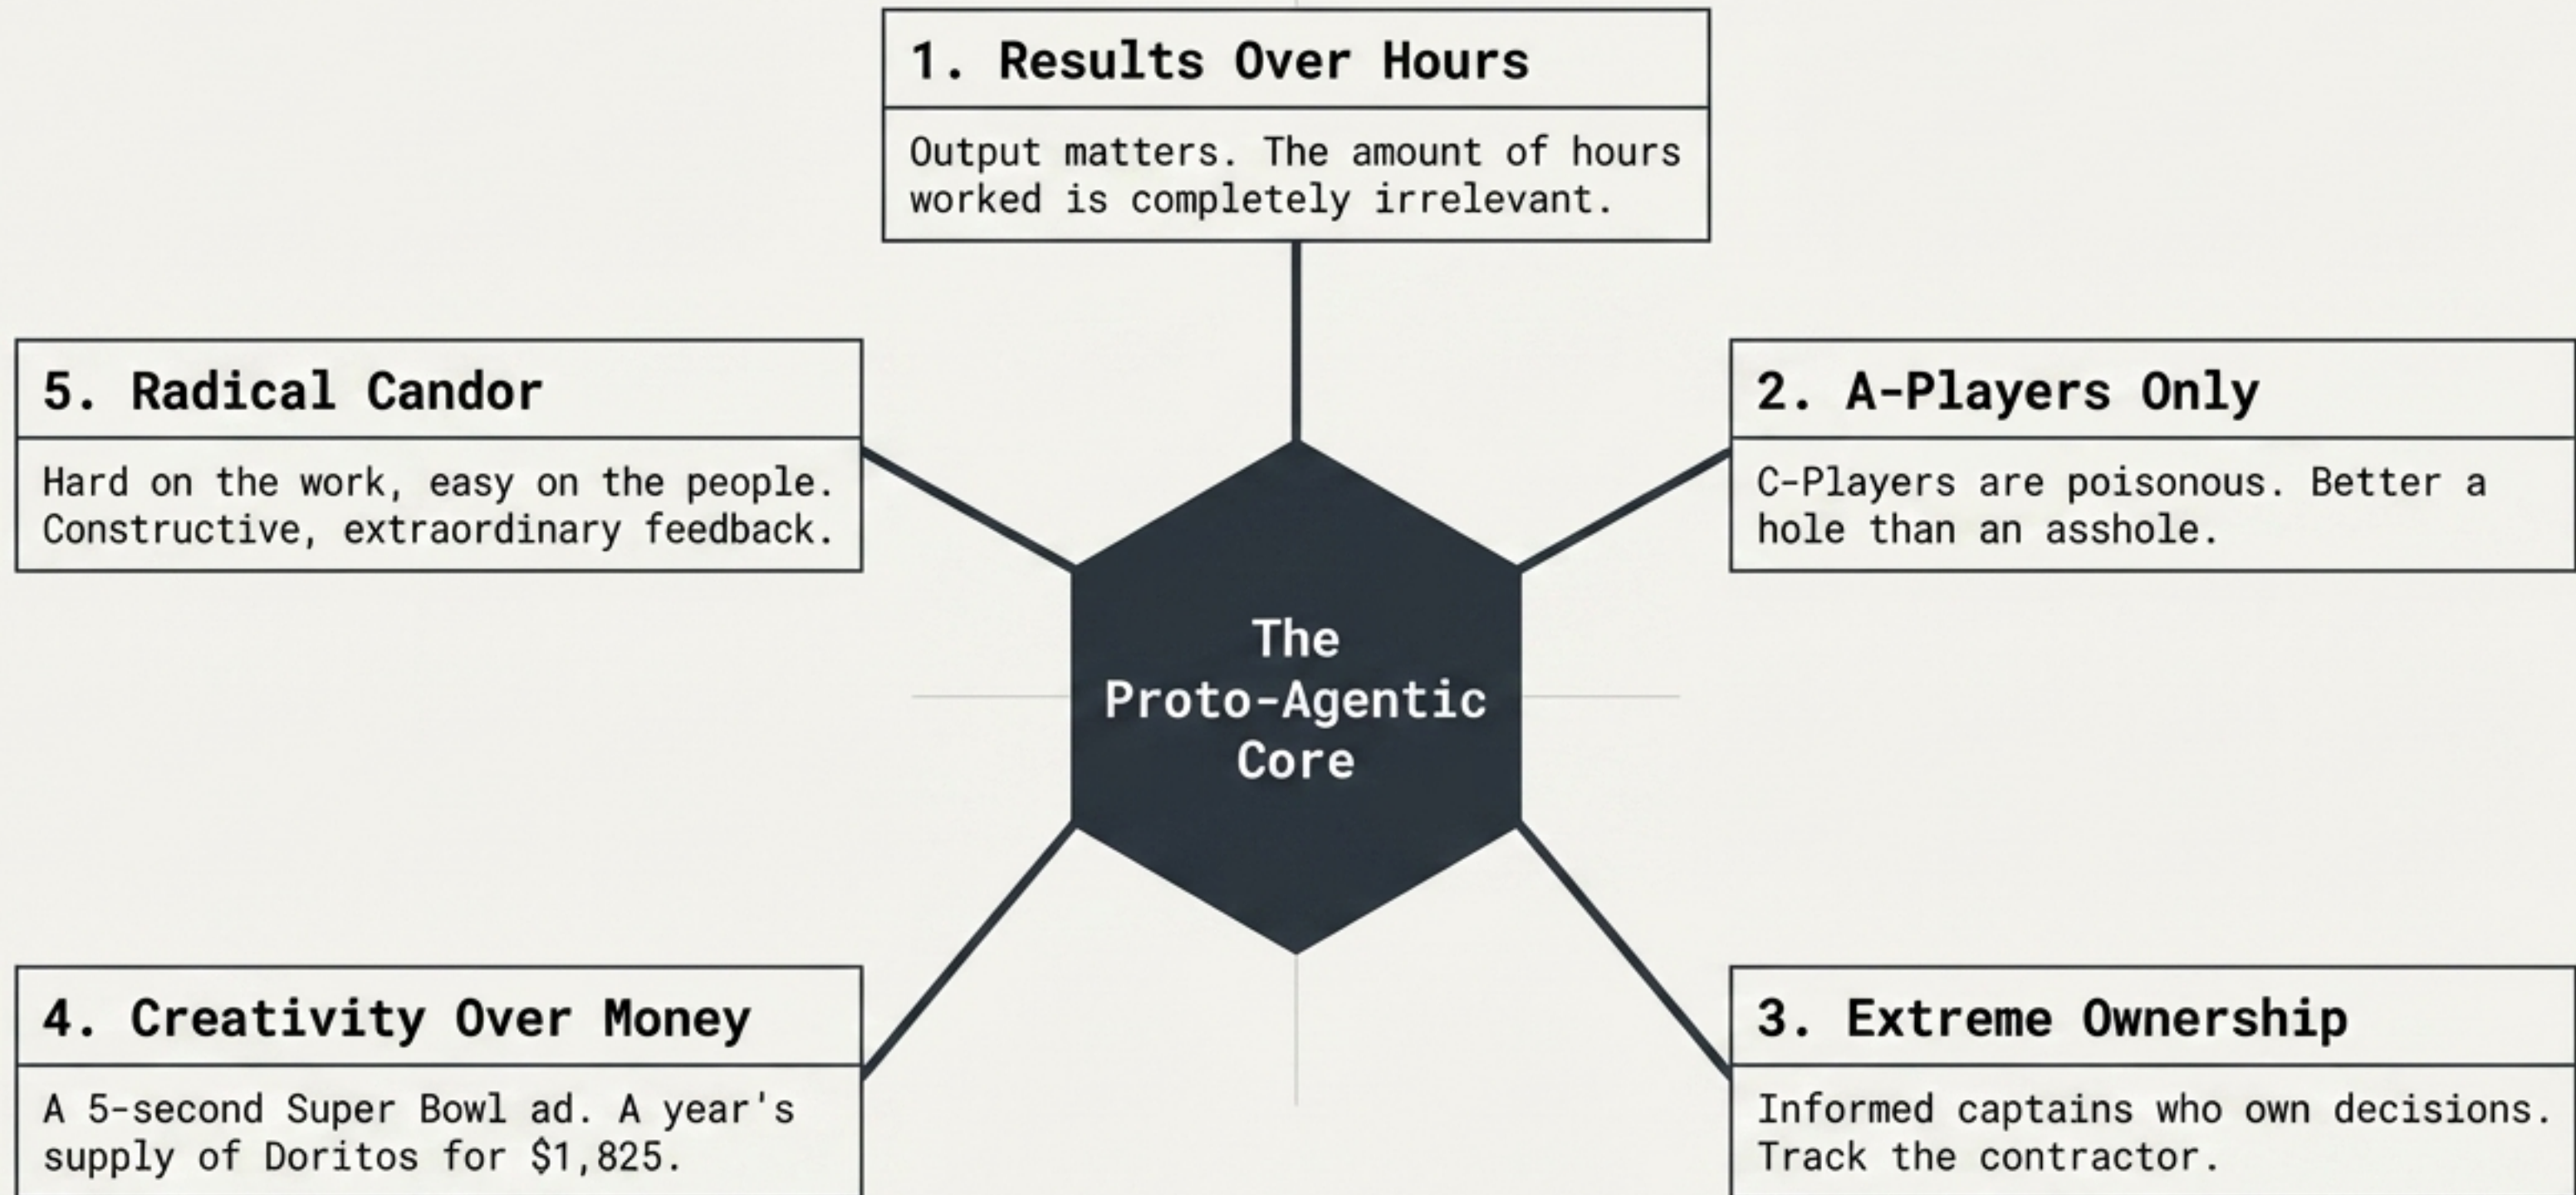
1. Results Over Hours

Output matters. The amount of hours worked is completely irrelevant.

5. Radical Candor

Hard on the work, easy on the people. Constructive, extraordinary feedback.

The Proto-Agentic Core

2. A-Players Only

C-Players are poisonous. Better a hole than an asshole.

4. Creativity Over Money

A 5-second Super Bowl ad. A year's supply of Doritos for $1,825.

3. Extreme Ownership

Informed captains who own decisions. Track the contractor.